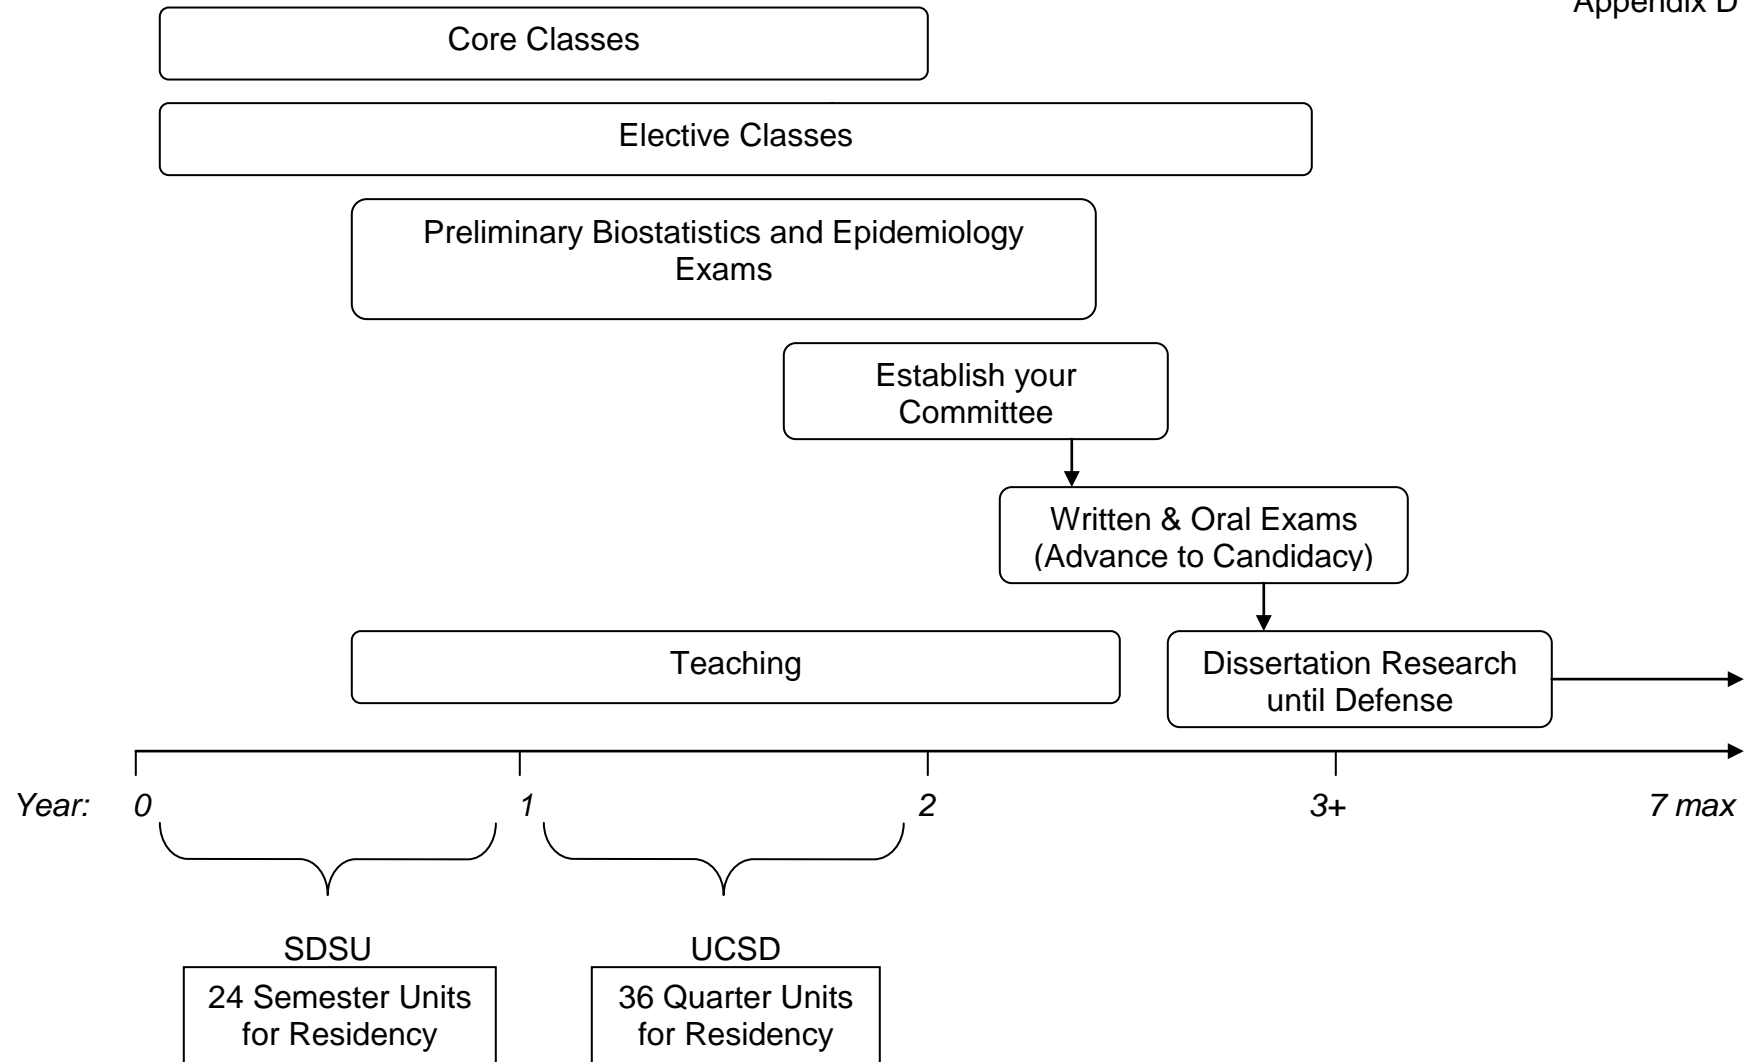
Appendix D

Core Classes

Elective Classes

Preliminary Biostatistics and Epidemiology Exams

Establish your Committee

Written & Oral Exams (Advance to Candidacy)

Teaching

Dissertation Research until Defense

Year: 0 1 2 3+ 7 max

SDSU
24 Semester Units for Residency

UCSD
36 Quarter Units for Residency